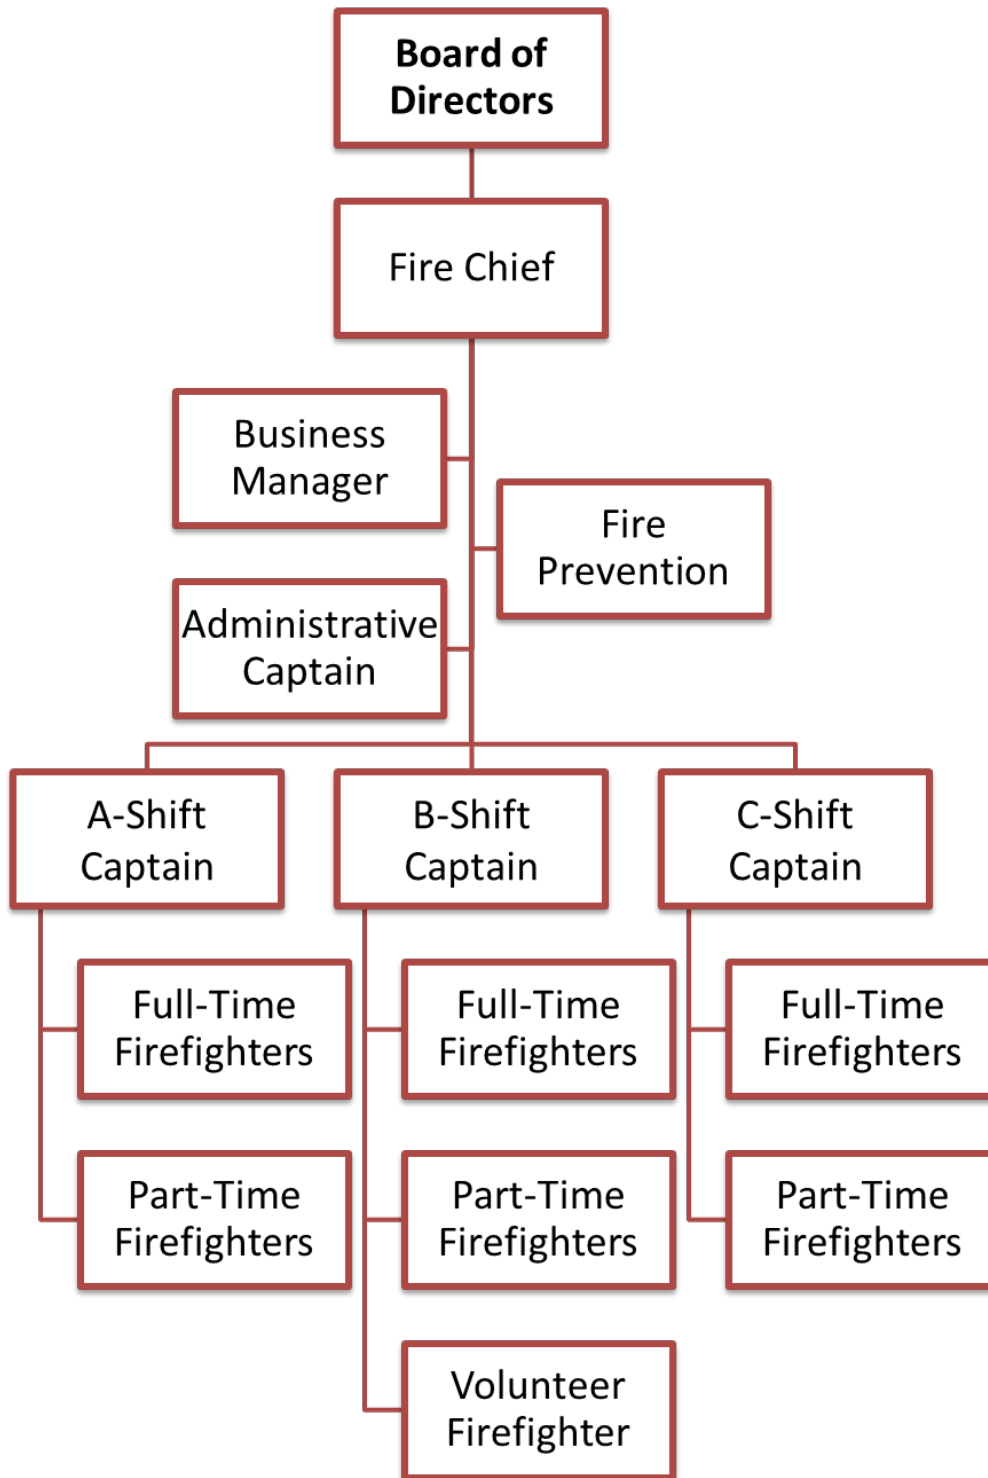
Board of Directors

Fire Chief

Business Manager

Fire Prevention

Administrative Captain

A-Shift Captain

B-Shift Captain

C-Shift Captain

Full-Time Firefighters

Part-Time Firefighters

Full-Time Firefighters

Part-Time Firefighters

Volunteer Firefighter

Full-Time Firefighters

Part-Time Firefighters